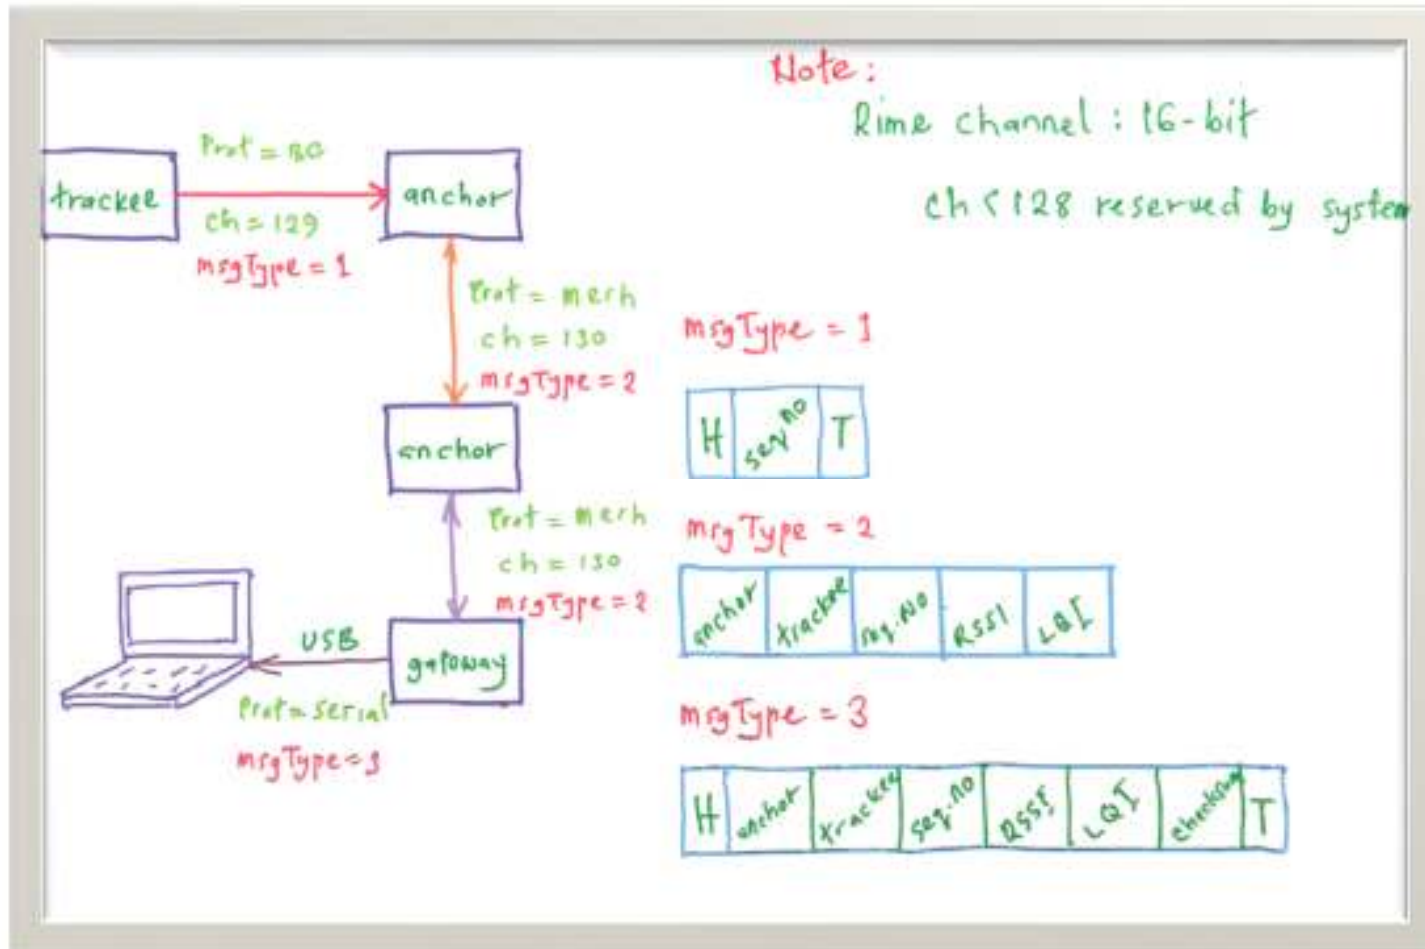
Note:
Rime channel : 16-bit

ch < 128 reserved by system

trackee

Prot = BC

ch = 129

msgType = 1

anchor

Prot = mesh

ch = 130

msgType = 2

anchor

Prot = mesh

ch = 130

msgType = 2

gateway

USB

Prot = serial

msgType = 3

msgType = 1

| H | seq.no | T |
|---|---|---|

msgType = 2

| anchor | trackee | seq.NO | RSSI | LQI |
|---|---|---|---|---|

msgType = 3

| H | anchor | trackee | seq.no | RSSI | LQI | checksum | T |
|---|---|---|---|---|---|---|---|